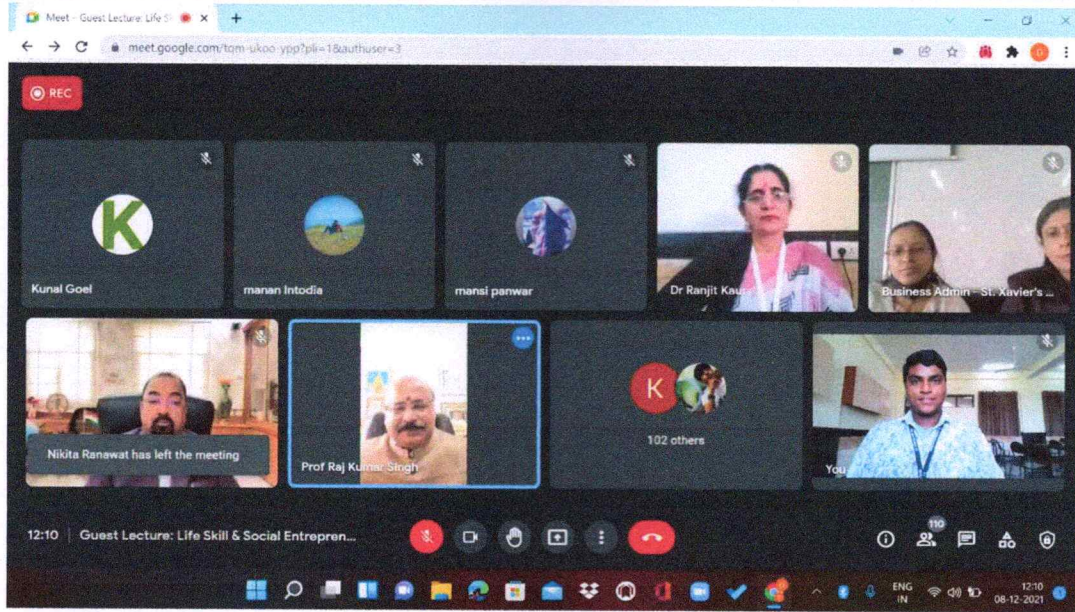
Meet - Guest Lecture: Life S

meet.google.com/tom-ukoo-ypp?pli=1&authuser=3

REC

K

Kunal Goel

manan Intodia

mansi panwar

Dr Ranjit Kau

Business Admin - St. Xavier's ...

Nikita Ranawat has left the meeting

Prof Raj Kumar Singh

K

102 others

You

12:10 | Guest Lecture: Life Skill & Social Entrepren...

110

ENG IN

12:10 08-12-2021